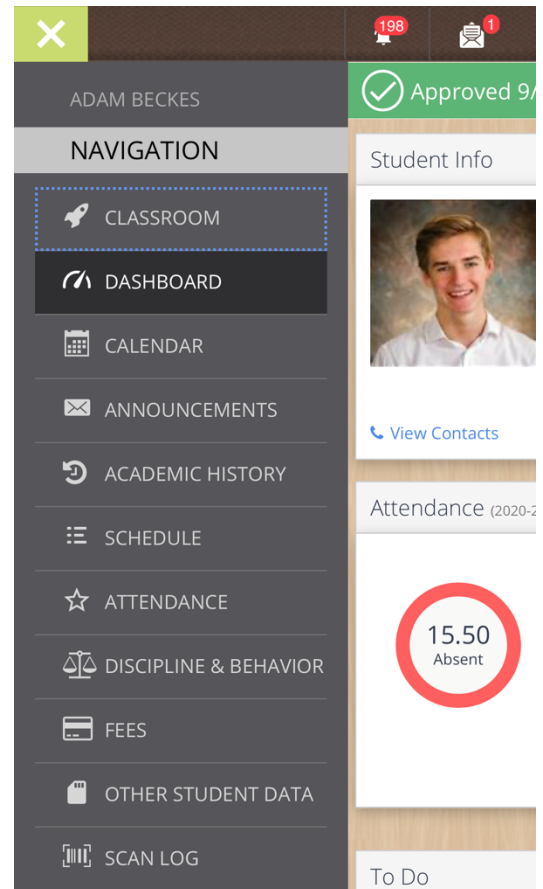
198

1

ADAM BECKES

NAVIGATION

CLASSROOM

DASHBOARD

CALENDAR

ANNOUNCEMENTS

ACADEMIC HISTORY

SCHEDULE

ATTENDANCE

DISCIPLINE & BEHAVIOR

FEES

OTHER STUDENT DATA

SCAN LOG

Approved 9/

Student Info

View Contacts

Attendance (2020-2

15.50
Absent

To Do